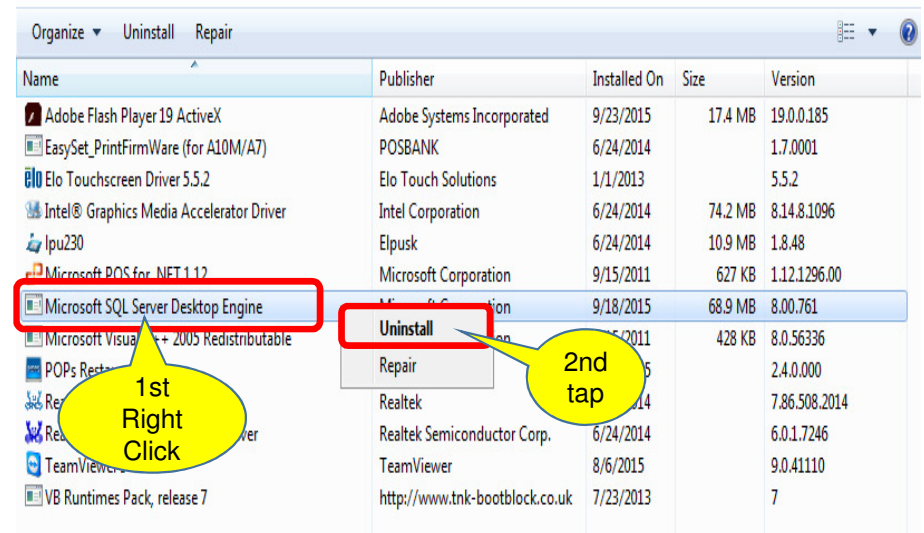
Organize ▾ Uninstall Repair

| Name | Publisher | Installed On | Size | Version |
|---|---|---|---|---|
| Adobe Flash Player 19 ActiveX | Adobe Systems Incorporated | 9/23/2015 | 17.4 MB | 19.0.0.185 |
| EasySet_PrintFirmWare (for A10M/A7) | POSBANK | 6/24/2014 | | 1.7.0001 |
| Elo Touchscreen Driver 5.5.2 | Elo Touch Solutions | 1/1/2013 | | 5.5.2 |
| Intel® Graphics Media Accelerator Driver | Intel Corporation | 6/24/2014 | 74.2 MB | 8.14.8.1096 |
| Ipu230 | Elpusk | 6/24/2014 | 10.9 MB | 1.8.48 |
| Microsoft POS for .NET 1.12 | Microsoft Corporation | 9/15/2011 | 627 KB | 1.12.1296.00 |
| Microsoft SQL Server Desktop Engine | Microsoft Corporation | 9/18/2015 | 68.9 MB | 8.00.761 |
| Microsoft Visual C++ 2005 Redistributable | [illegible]on | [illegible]/2011 | 428 KB | 8.0.56336 |
| POPs Resta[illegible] | | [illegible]5 | | 2.4.0.000 |
| Rea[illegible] | Realtek | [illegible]14 | | 7.86.508.2014 |
| Rea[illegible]ver | Realtek Semiconductor Corp. | 6/24/2014 | | 6.0.1.7246 |
| TeamViewer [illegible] | TeamViewer | 8/6/2015 | | 9.0.41110 |
| VB Runtimes Pack, release 7 | http://www.tnk-bootblock.co.uk | 7/23/2013 | | 7 |

Uninstall
Repair

1st Right Click

2nd tap